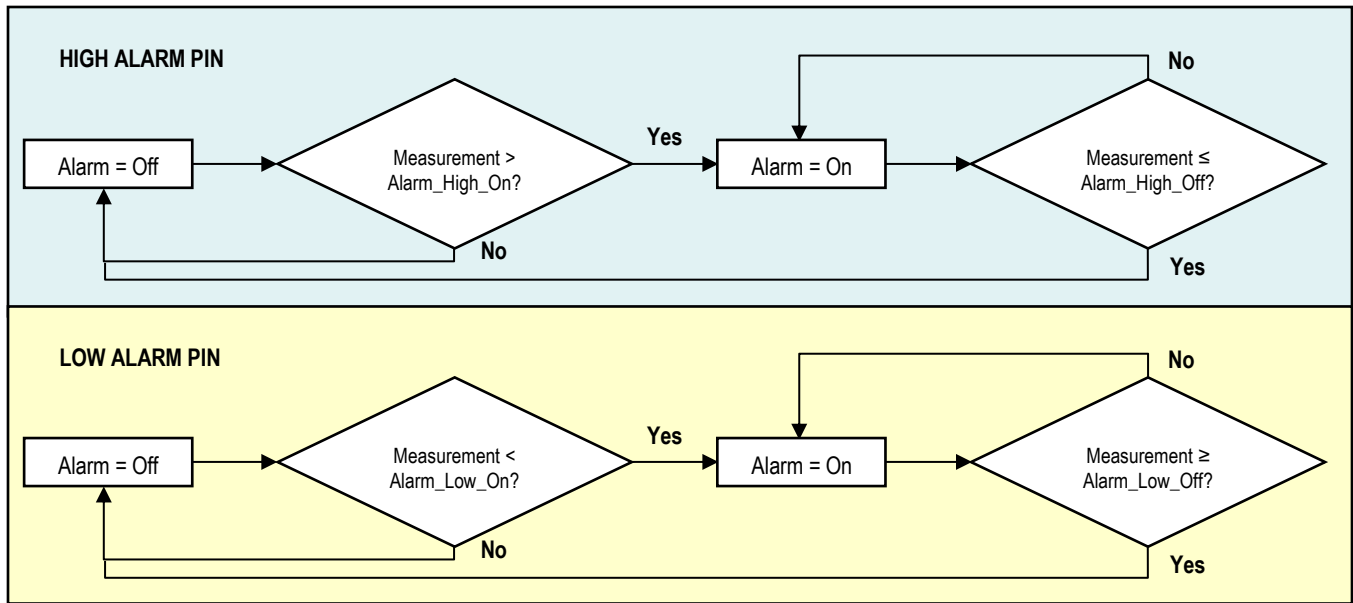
HIGH ALARM PIN

No

Alarm = Off

Measurement > Alarm_High_On?

Yes

Alarm = On

Measurement ≤ Alarm_High_Off?

No

Yes

LOW ALARM PIN

No

Alarm = Off

Measurement < Alarm_Low_On?

Yes

Alarm = On

Measurement ≥ Alarm_Low_Off?

No

Yes